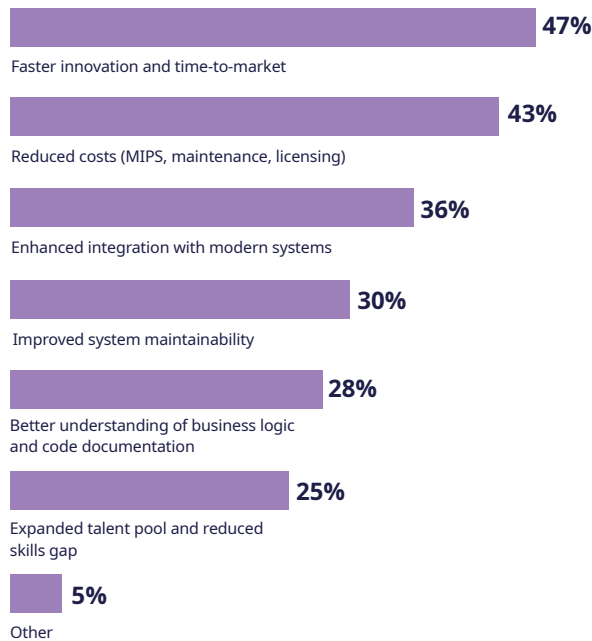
47%
Faster innovation and time-to-market

43%
Reduced costs (MIPS, maintenance, licensing)

36%
Enhanced integration with modern systems

30%
Improved system maintainability

28%
Better understanding of business logic and code documentation

25%
Expanded talent pool and reduced skills gap

5%
Other